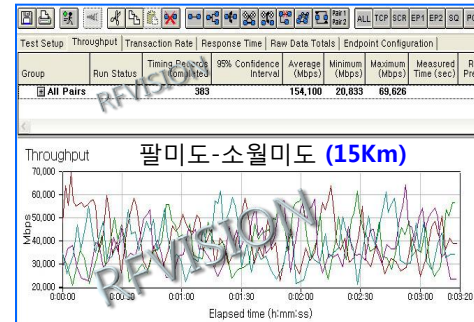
Pair 1 Pair 2 ALL TCP SCR EP1 EP2 SQ PO

Test Setup | Throughput | Transaction Rate | Response Time | Raw Data Totals | Endpoint Configuration

| Group | Run Status | Timing Records Completed | 95% Confidence Interval | Average (Mbps) | Minimum (Mbps) | Maximum (Mbps) | Measured Time (sec) | R Pre |
|---|---|---|---|---|---|---|---|---|
| All Pairs | | 383 | | 154,100 | 20,833 | 69,626 | | |

RFVISION

Throughput

팔미도-소월미도 (15Km)

70,000
60,000
50,000
40,000
30,000
20,000

Mbps

0:00:00 0:00:30 0:01:00 0:01:30 0:02:00 0:02:30 0:03:00 0:03:20

Elapsed time (h:mm:ss)

RFVISION